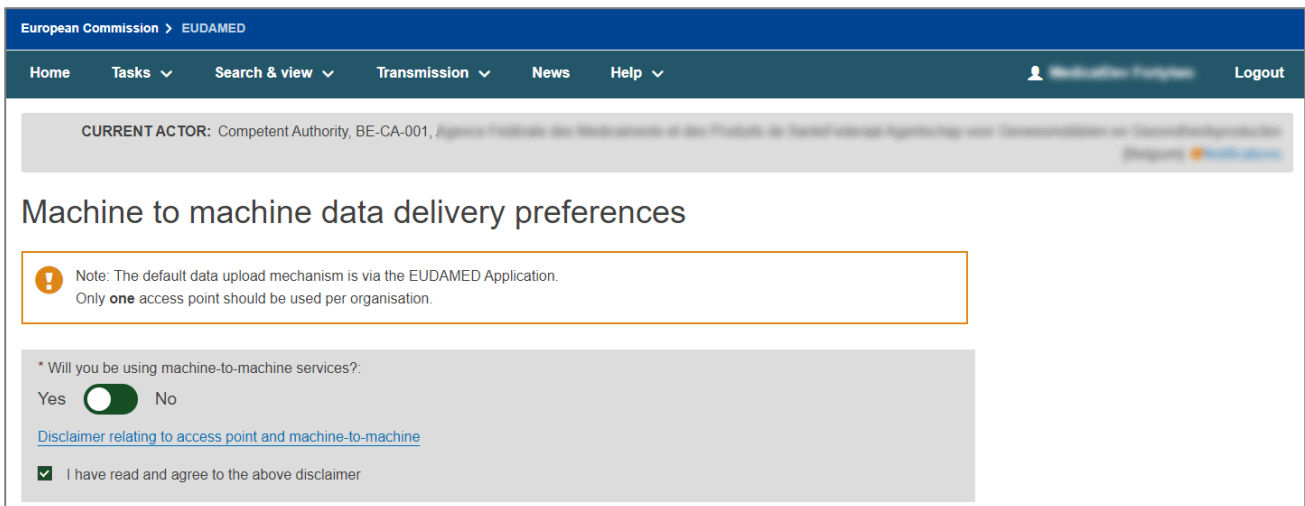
European Commission > EUDAMED

Home Tasks Search & view Transmission News Help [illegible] Logout

CURRENT ACTOR: Competent Authority, BE-CA-001, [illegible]

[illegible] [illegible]

Machine to machine data delivery preferences

Note: The default data upload mechanism is via the EUDAMED Application.
Only one access point should be used per organisation.

* Will you be using machine-to-machine services?:

Yes No

Disclaimer relating to access point and machine-to-machine

I have read and agree to the above disclaimer